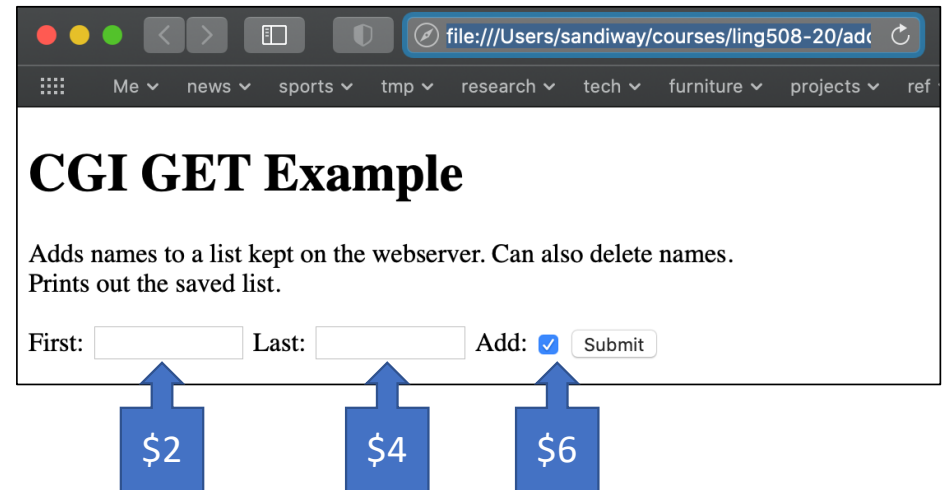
file:///Users/sandiway/courses/ling508-20/add

Me news sports tmp research tech furniture projects ref

# CGI GET Example

Adds names to a list kept on the webserver. Can also delete names.
Prints out the saved list.

First: Last: Add: Submit

\$2

\$4

\$6